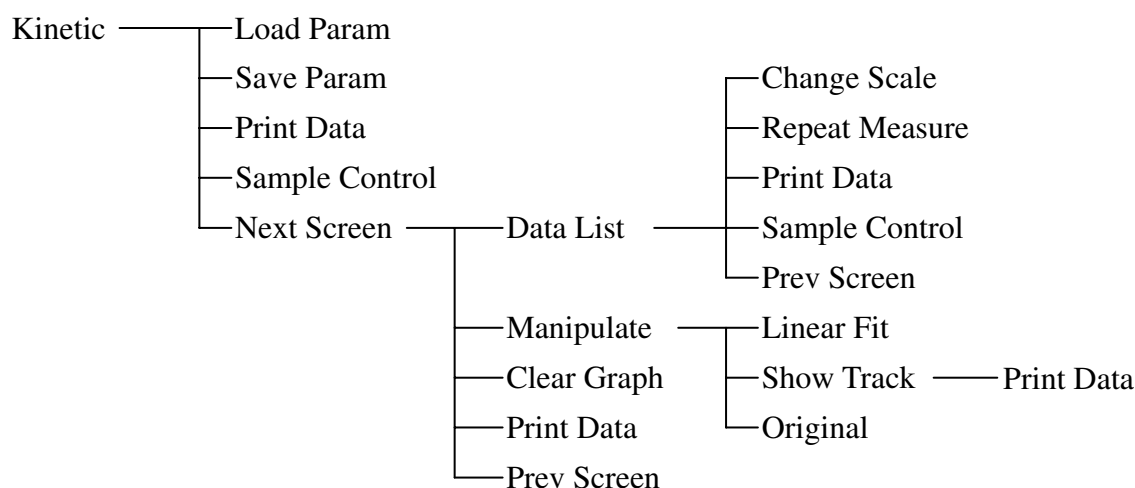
Kinetic
Load Param
Save Param
Print Data
Sample Control
Next Screen
Data List
Change Scale
Repeat Measure
Print Data
Sample Control
Prev Screen
Manipulate
Linear Fit
Show Track
Print Data
Original
Clear Graph
Print Data
Prev Screen